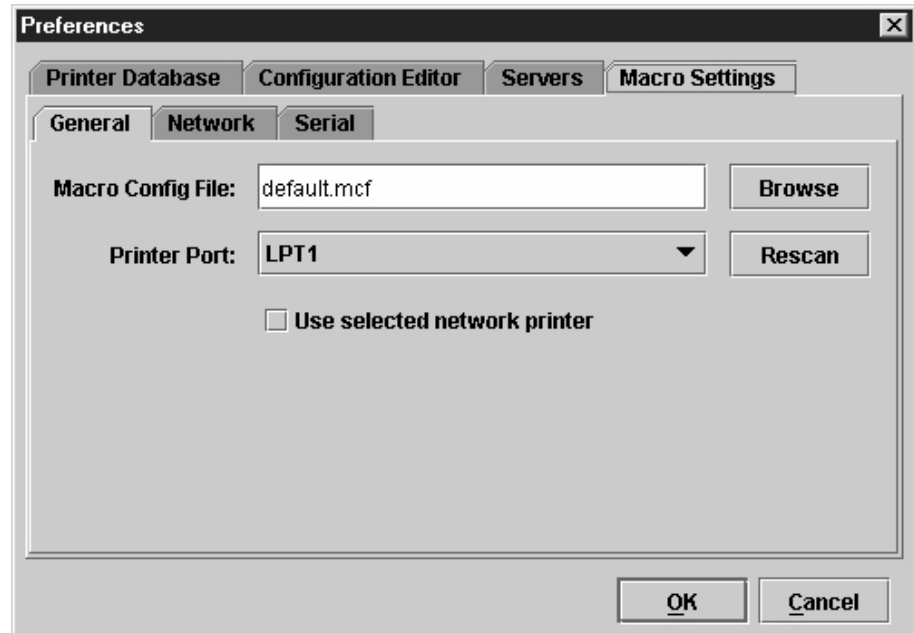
Preferences

Printer Database
Configuration Editor
Servers
Macro Settings

General
Network
Serial

Macro Config File: default.mcf
Browse

Printer Port: LPT1
Rescan

Use selected network printer

OK
Cancel